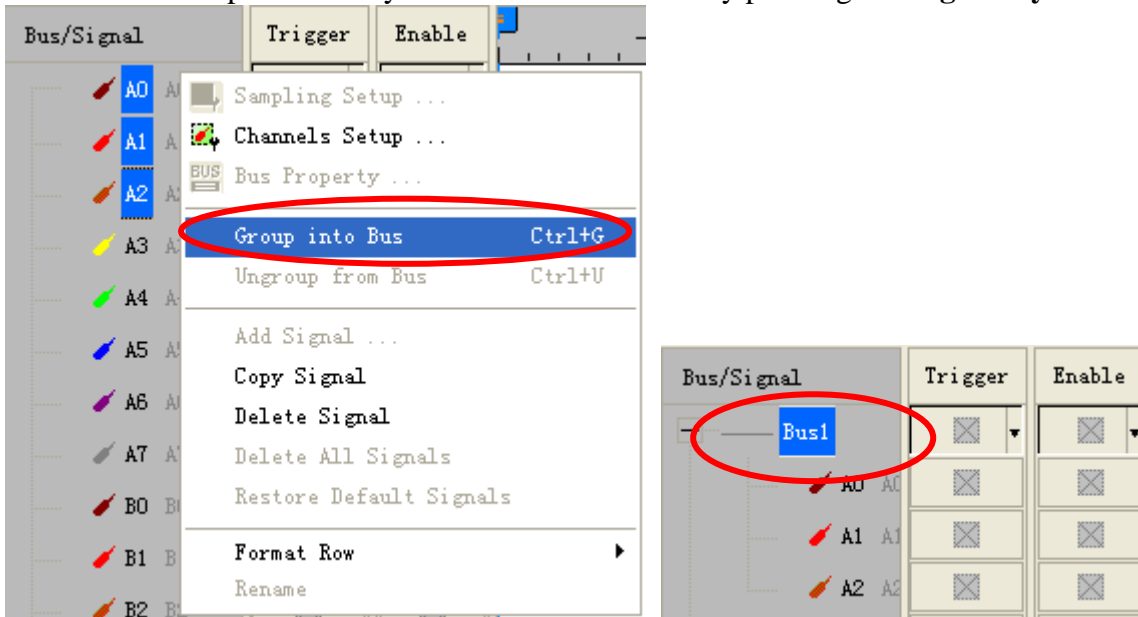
Bus/Signal
Trigger
Enable
A0
A1
A2
A3
A4
A5
A6
A7
B0
B1
B2
Sampling Setup ...
Channels Setup ...
Bus Property ...
Group into Bus Ctrl+G
Ungroup from Bus Ctrl+U
Add Signal ...
Copy Signal
Delete Signal
Delete All Signals
Restore Default Signals
Format Row
Rename

Bus/Signal
Trigger
Enable
Bus1
A0
A1
A2